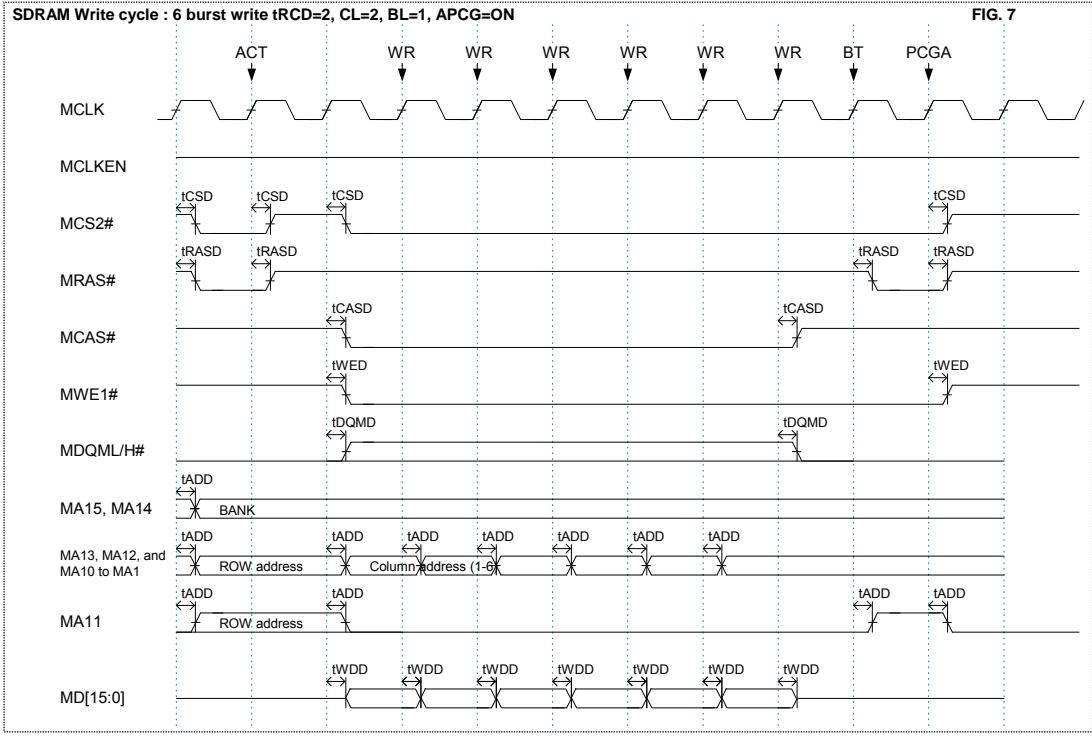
SDRAM Write cycle : 6 burst write tRCD=2, CL=2, BL=1, APCG=ON

FIG. 7

ACT WR WR WR WR WR WR BT PCGA

MCLK

MCLKEN

tCSD tCSD tCSD tCSD

MCS2#

tRASD tRASD tRASD tRASD

MRAS#

tCASD tCASD

MCAS#

tWED tWED

MWE1#

tDQMD tDQMD

MDQML/H#

tADD

MA15, MA14

BANK

tADD tADD tADD tADD tADD tADD tADD

MA13, MA12, and MA10 to MA1

ROW address

Column address (1-6)

tADD tADD tADD tADD

MA11

ROW address

tWDD tWDD tWDD tWDD tWDD tWDD tWDD

MD[15:0]